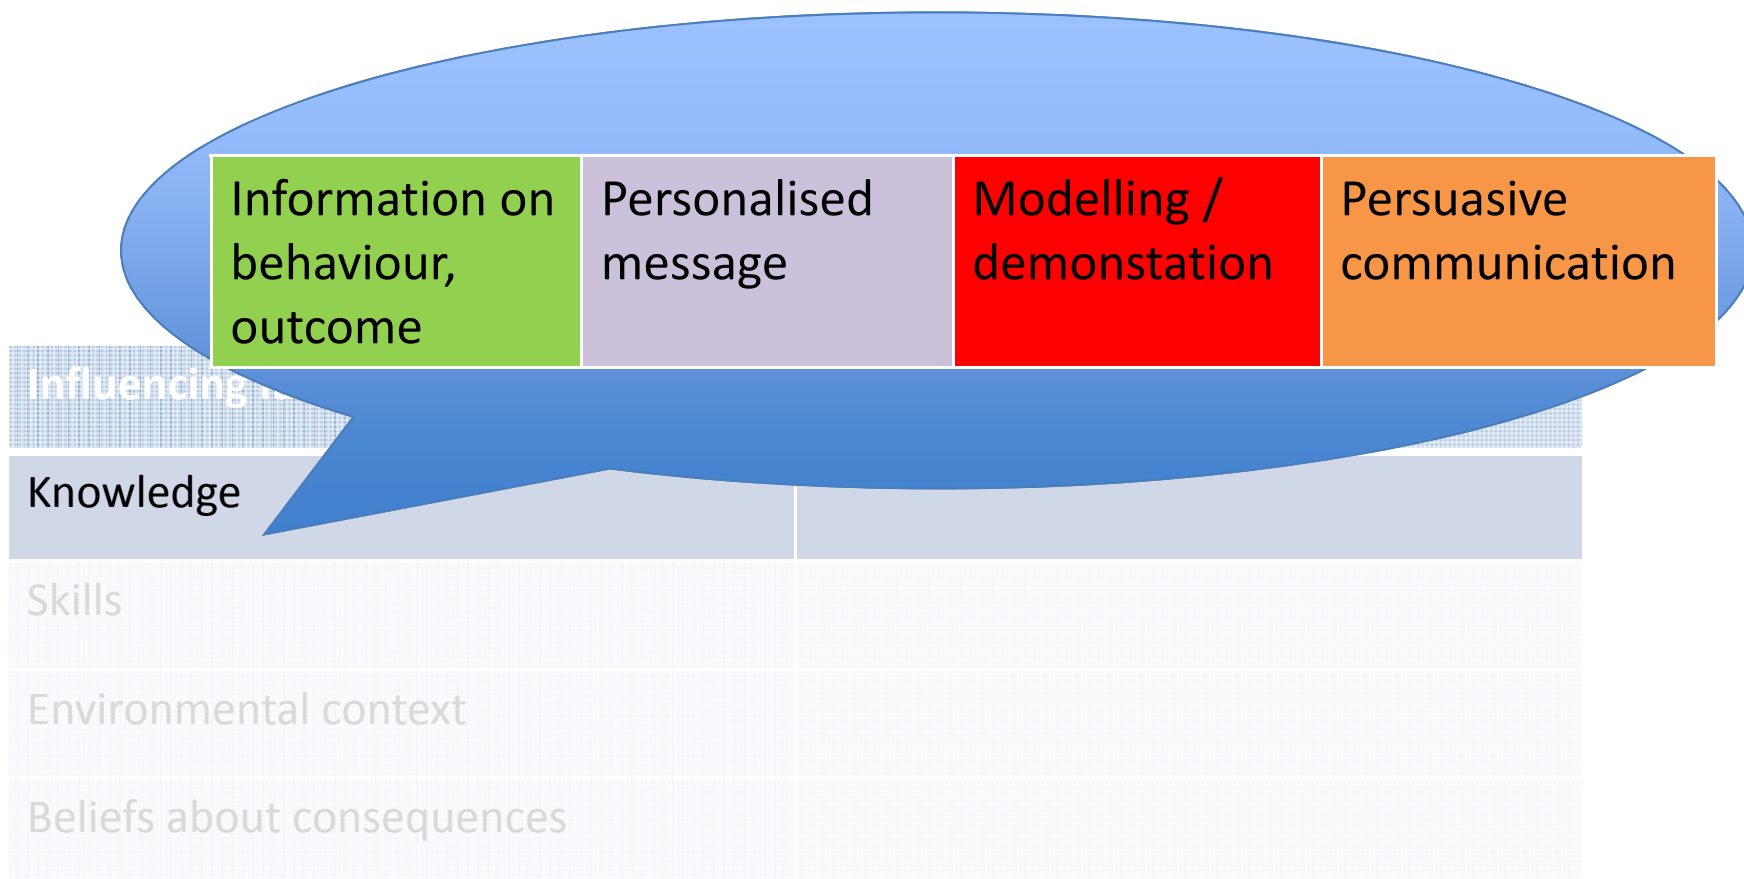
| Information on behaviour, outcome | Personalised message | Modelling / demonstation | Persuasive communication |
|---|---|---|---|

Influencing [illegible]

| Knowledge | |
|---|---|
| Skills | |
| Environmental context | |
| Beliefs about consequences | |